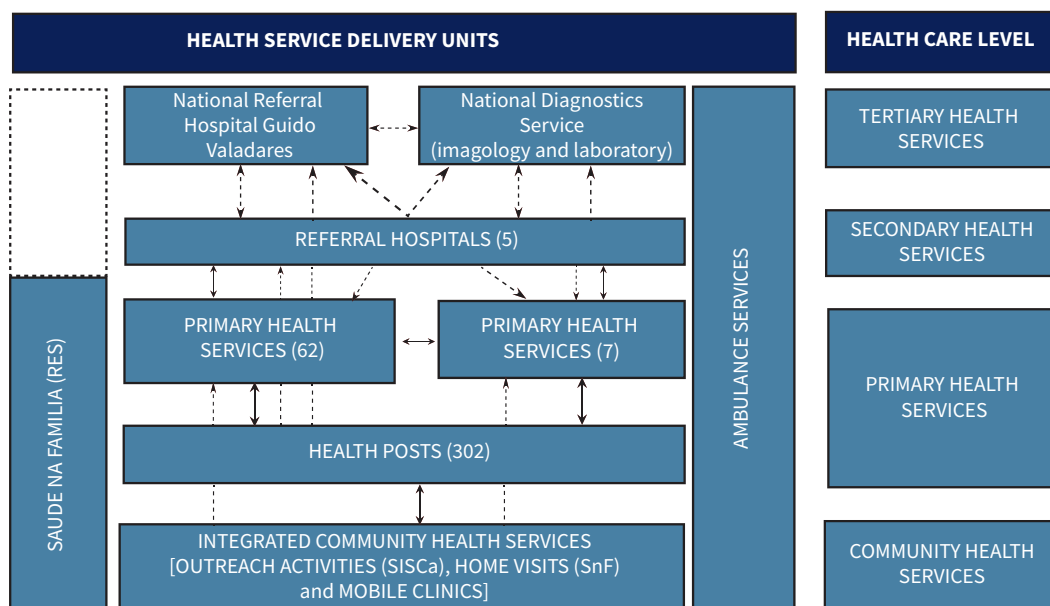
HEALTH SERVICE DELIVERY UNITS

HEALTH CARE LEVEL

National Referral Hospital Guido Valadares

National Diagnostics Service (imagology and laboratory)

TERTIARY HEALTH SERVICES

REFERRAL HOSPITALS (5)

SECONDARY HEALTH SERVICES

PRIMARY HEALTH SERVICES (62)

PRIMARY HEALTH SERVICES (7)

PRIMARY HEALTH SERVICES

HEALTH POSTS (302)

INTEGRATED COMMUNITY HEALTH SERVICES [OUTREACH ACTIVITIES (SISCa), HOME VISITS (SnF) and MOBILE CLINICS]

COMMUNITY HEALTH SERVICES

SAUDE NA FAMILIA (RES)

AMBULANCE SERVICES